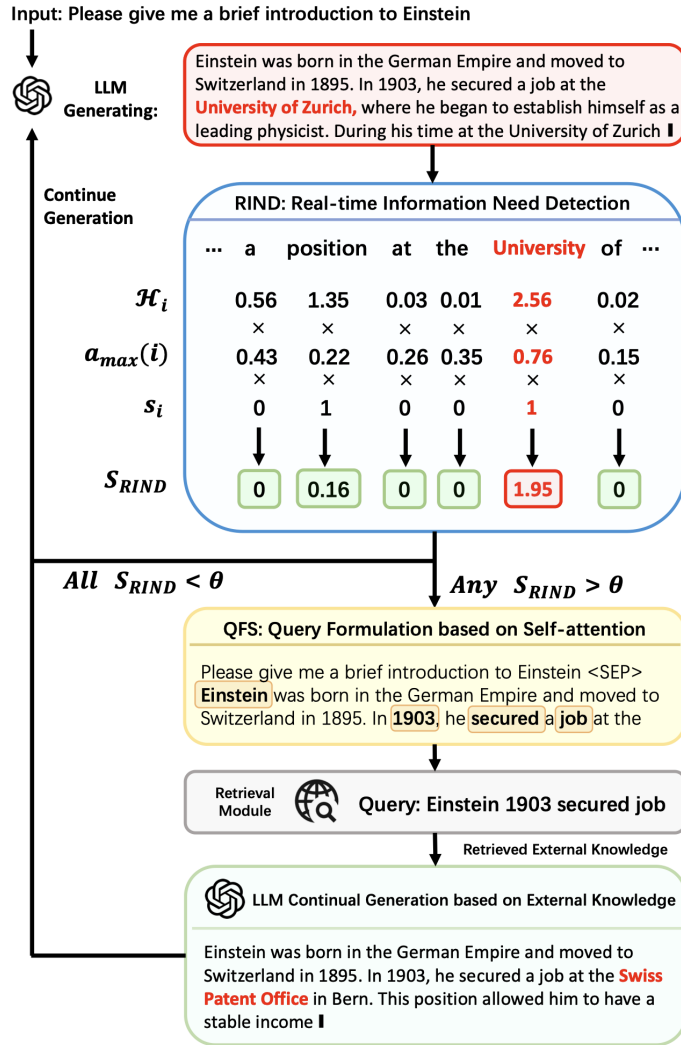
Input: Please give me a brief introduction to Einstein

LLM Generating:

Einstein was born in the German Empire and moved to Switzerland in 1895. In 1903, he secured a job at the University of Zurich, where he began to establish himself as a leading physicist. During his time at the University of Zurich

Continue Generation

RIND: Real-time Information Need Detection

| | ... | a | position | at | the | University | of | ... |
|---|---|---|---|---|---|---|---|---|
| $\mathcal{H}_i$ | | 0.56 | 1.35 | 0.03 | 0.01 | 2.56 | 0.02 | |
| | | × | × | × | × | × | × | |
| $a_{max}(i)$ | | 0.43 | 0.22 | 0.26 | 0.35 | 0.76 | 0.15 | |
| | | × | × | × | × | × | × | |
| $s_i$ | | 0 | 1 | 0 | 0 | 1 | 0 | |
| $S_{RIND}$ | | 0 | 0.16 | 0 | 0 | 1.95 | 0 | |

$All\ S_{RIND} < \theta$

$Any\ S_{RIND} > \theta$

QFS: Query Formulation based on Self-attention

Please give me a brief introduction to Einstein <SEP> Einstein was born in the German Empire and moved to Switzerland in 1895. In 1903, he secured a job at the

Retrieval Module

Query: Einstein 1903 secured job

Retrieved External Knowledge

LLM Continual Generation based on External Knowledge

Einstein was born in the German Empire and moved to Switzerland in 1895. In 1903, he secured a job at the Swiss Patent Office in Bern. This position allowed him to have a stable income